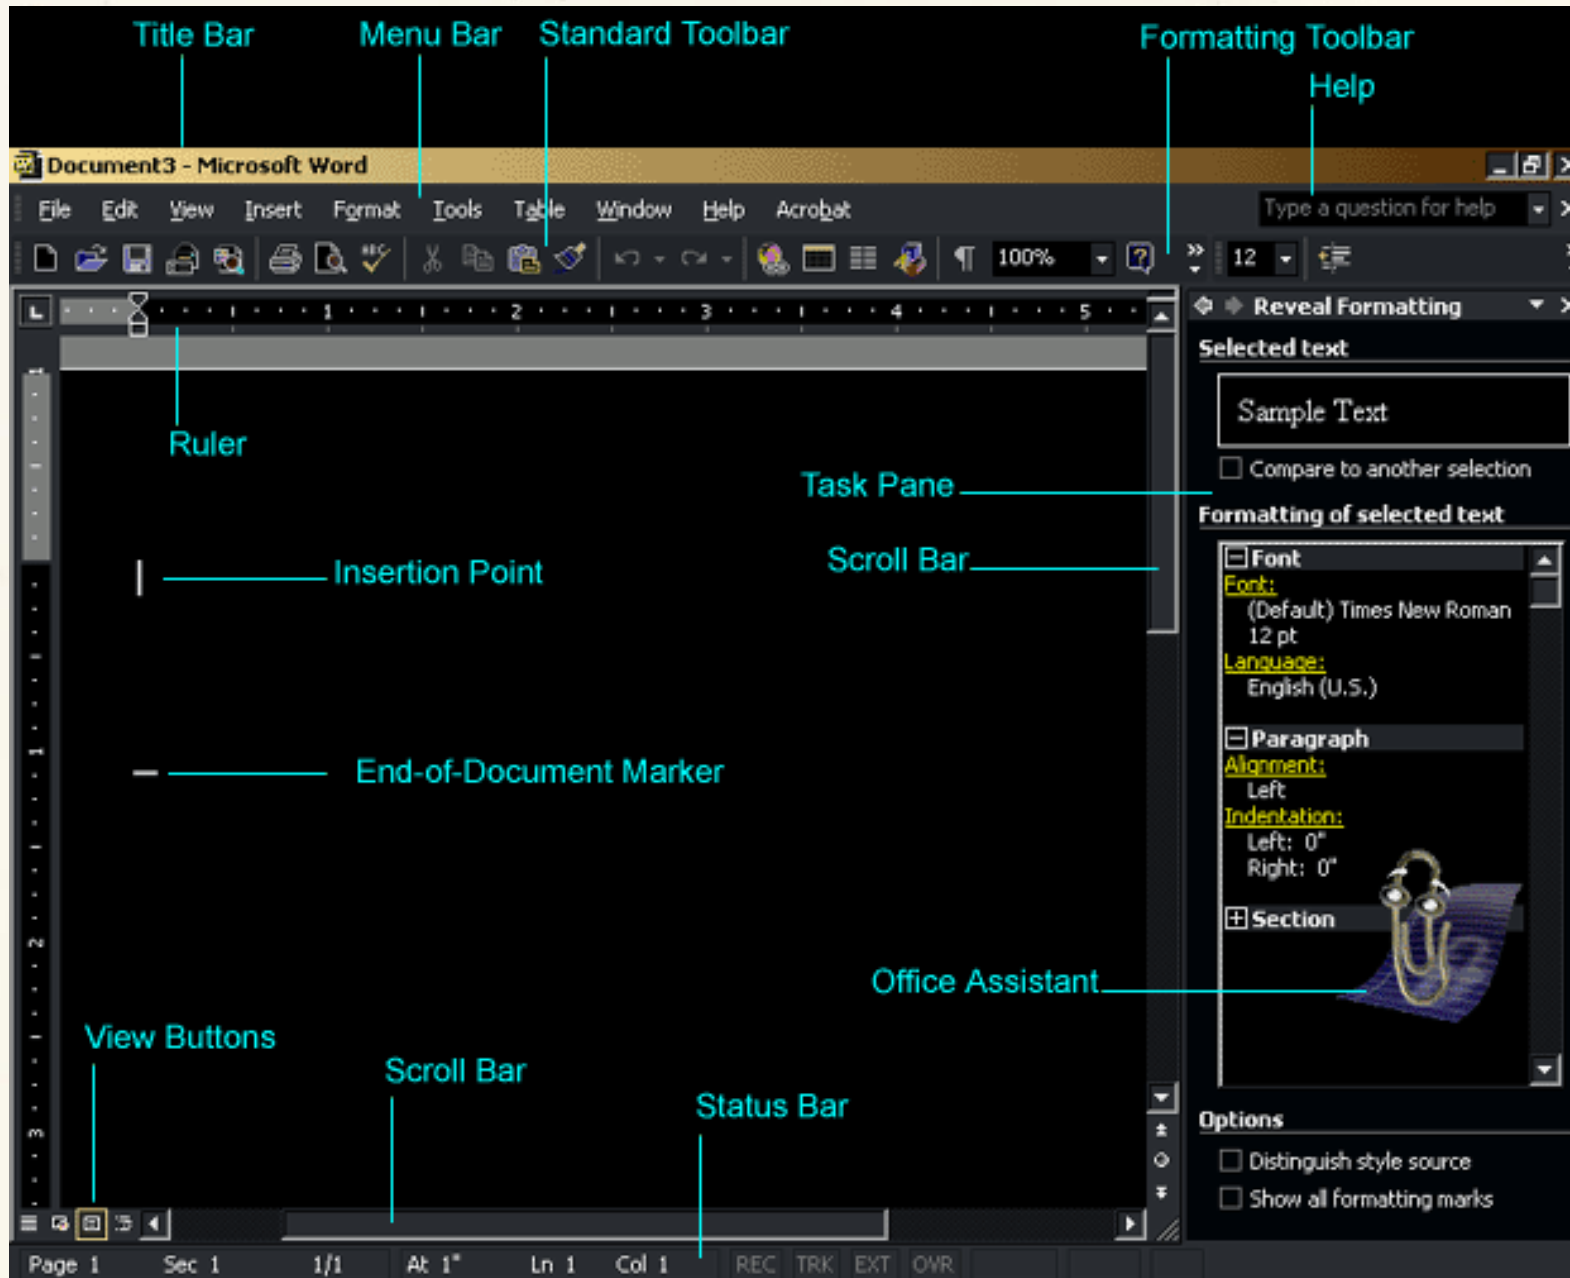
Title Bar
Menu Bar
Standard Toolbar
Formatting Toolbar
Help

Document3 - Microsoft Word

File Edit View Insert Format Tools Table Window Help Acrobat

Type a question for help

100%

12

1 2 3 4 5

Reveal Formatting

Selected text

Sample Text

Compare to another selection

Formatting of selected text

Font
Font:
(Default) Times New Roman
12 pt
Language:
English (U.S.)

Paragraph
Alignment:
Left
Indentation:
Left: 0"
Right: 0"

Section

Options

Distinguish style source
Show all formatting marks

Ruler
Task Pane
Scroll Bar
Insertion Point
End-of-Document Marker
Office Assistant
View Buttons
Scroll Bar
Status Bar

Page 1 Sec 1 1/1 At 1" Ln 1 Col 1 REC TRK EXT OVR